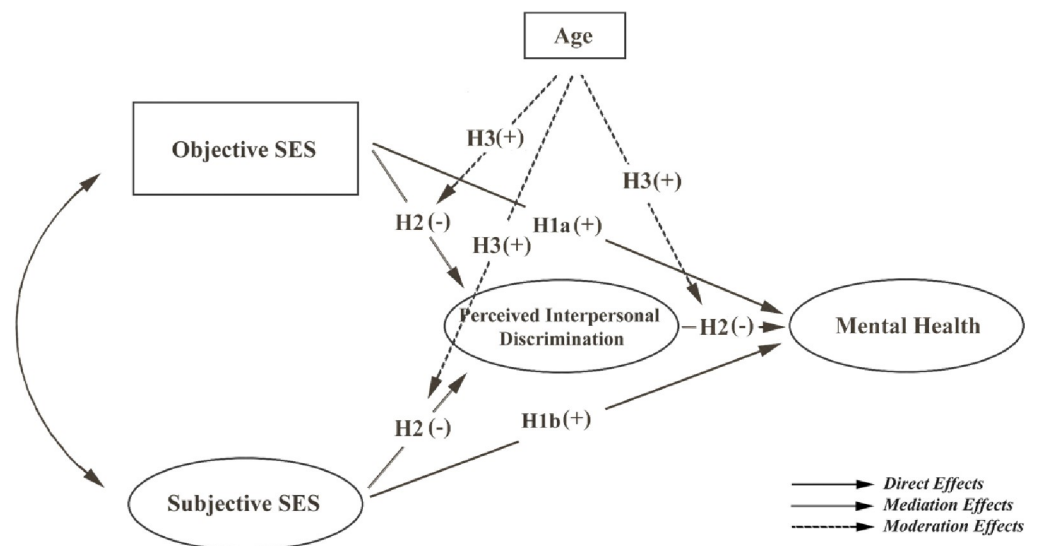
Age

Objective SES

H3(+)

H3(+)

H2 (-)

H1a (+)

H3(+)

Perceived Interpersonal Discrimination

H2 (-)

Mental Health

H2 (-)

H1b (+)

Subjective SES

Direct Effects
Mediation Effects
Moderation Effects